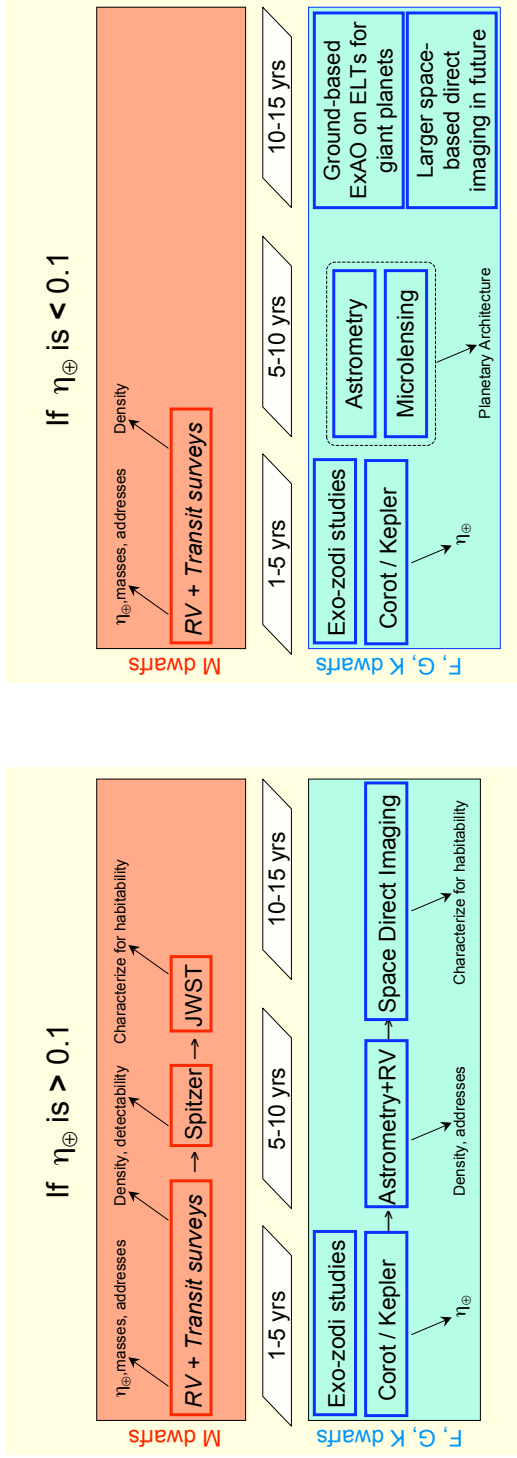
If $\eta_\oplus$ is > 0.1

M dwarfs

$\eta_\oplus$,masses, addresses

RV + Transit surveys → Spitzer → JWST

Density, detectability

Characterize for habitability

1-5 yrs

5-10 yrs

10-15 yrs

F, G, K dwarfs

Exo-zodi studies

Corot / Kepler → Astrometry+RV → Space Direct Imaging

$\eta_\oplus$

Density, addresses

Characterize for habitability

If $\eta_\oplus$ is < 0.1

M dwarfs

$\eta_\oplus$,masses, addresses

RV + Transit surveys

Density

1-5 yrs

5-10 yrs

10-15 yrs

F, G, K dwarfs

Exo-zodi studies

Corot / Kepler

$\eta_\oplus$

Astrometry

Microlensing

Planetary Architecture

Ground-based ExAO on ELTs for giant planets

Larger space-based direct imaging in future